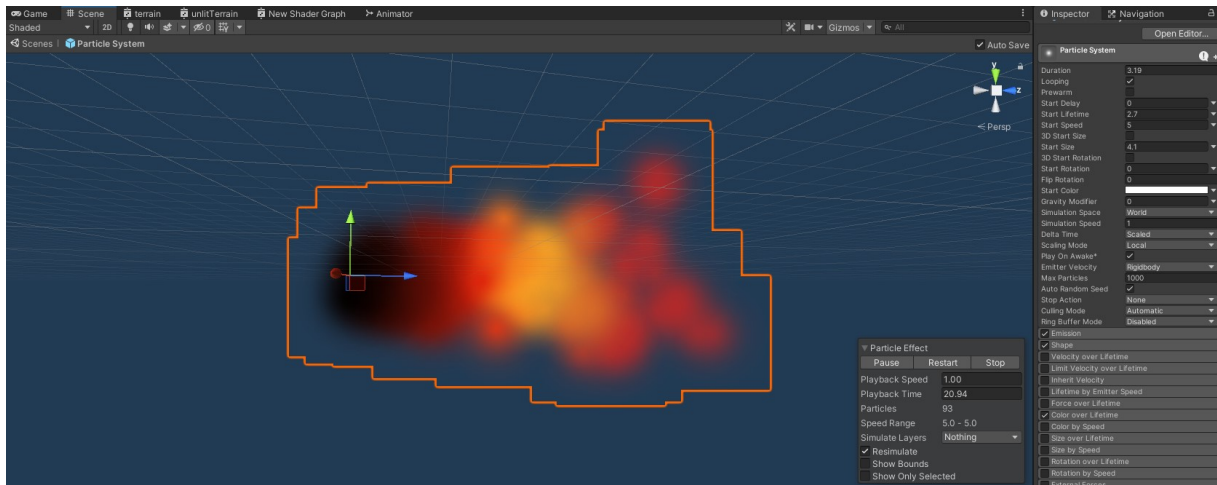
Game Scene terrain unlitTerrain New Shader Graph Animator
Shaded 2D 0 Gizmos All
Scenes Particle System
Auto Save
< Persp
y
z

Particle Effect
Pause Restart Stop
Playback Speed 1.00
Playback Time 20.94
Particles 93
Speed Range 5.0 - 5.0
Simulate Layers Nothing
✓ Resimulate
Show Bounds
Show Only Selected

Inspector Navigation
Open Editor...
Particle System

| | |
|---|---|
| Duration | 3.19 |
| Looping | ✓ |
| Prewarm | |
| Start Delay | 0 |
| Start Lifetime | 2.7 |
| Start Speed | 5 |
| 3D Start Size | |
| Start Size | 4.1 |
| 3D Start Rotation | |
| Start Rotation | 0 |
| Flip Rotation | 0 |
| Start Color | |
| Gravity Modifier | 0 |
| Simulation Space | World |
| Simulation Speed | 1 |
| Delta Time | Scaled |
| Scaling Mode | Local |
| Play On Awake* | ✓ |
| Emitter Velocity | Rigidbody |
| Max Particles | 1000 |
| Auto Random Seed | ✓ |
| Stop Action | None |
| Culling Mode | Automatic |
| Ring Buffer Mode | Disabled |

✓ Emission
✓ Shape
Velocity over Lifetime
Limit Velocity over Lifetime
Inherit Velocity
Lifetime by Emitter Speed
Force over Lifetime
✓ Color over Lifetime
Color by Speed
Size over Lifetime
Size by Speed
Rotation over Lifetime
Rotation by Speed
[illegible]